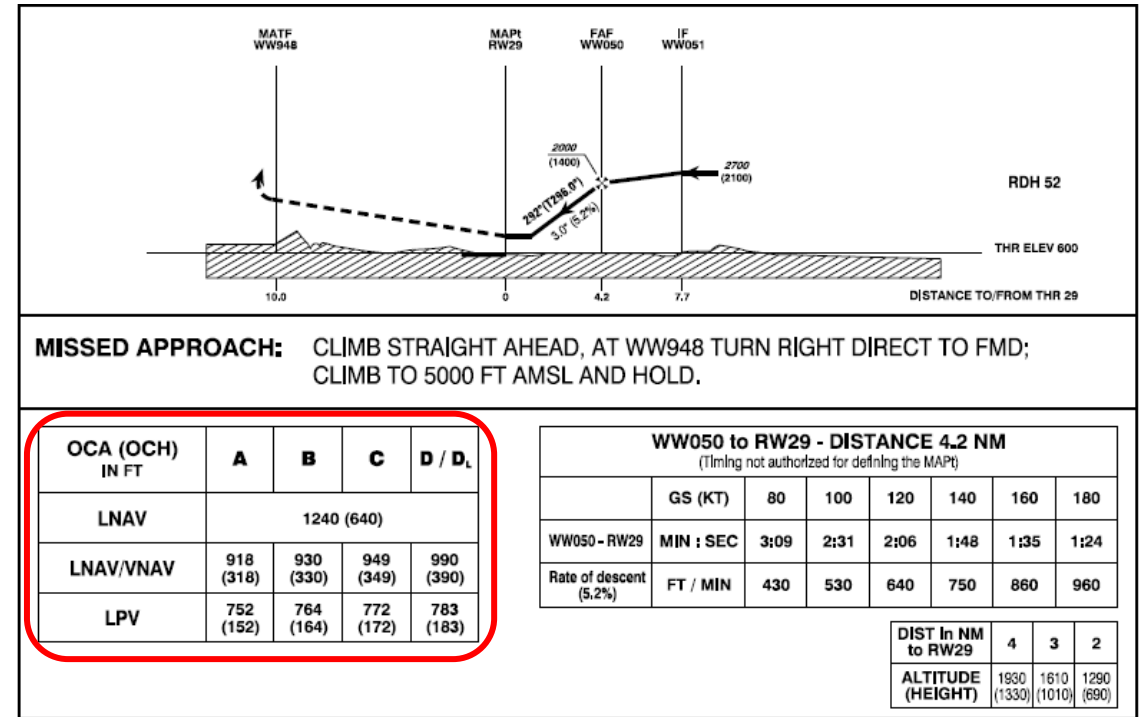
MATF
WW948

MAPt
RW29

FAF
WW050

IF
WW051

2000
(1400)

2700
(2100)

292° (T296.0°)

3.0° (5.2%)

RDH 52

THR ELEV 600

10.0

0

4.2

7.7

DISTANCE TO/FROM THR 29

MISSED APPROACH: CLIMB STRAIGHT AHEAD, AT WW948 TURN RIGHT DIRECT TO FMD; CLIMB TO 5000 FT AMSL AND HOLD.

| OCA (OCH) IN FT | A | B | C | D / $D_L$ |
|---|---|---|---|---|
| LNAV | 1240 (640) | | | |
| LNAV/VNAV | 918 (318) | 930 (330) | 949 (349) | 990 (390) |
| LPV | 752 (152) | 764 (164) | 772 (172) | 783 (183) |

WW050 to RW29 - DISTANCE 4.2 NM
(Timing not authorized for defining the MAPt)

| | GS (KT) | 80 | 100 | 120 | 140 | 160 | 180 |
|---|---|---|---|---|---|---|---|
| WW050 - RW29 | MIN : SEC | 3:09 | 2:31 | 2:06 | 1:48 | 1:35 | 1:24 |
| Rate of descent (5.2%) | FT / MIN | 430 | 530 | 640 | 750 | 860 | 960 |

| DIST in NM to RW29 | 4 | 3 | 2 |
|---|---|---|---|
| ALTITUDE (HEIGHT) | 1930 (1330) | 1610 (1010) | 1290 (690) |